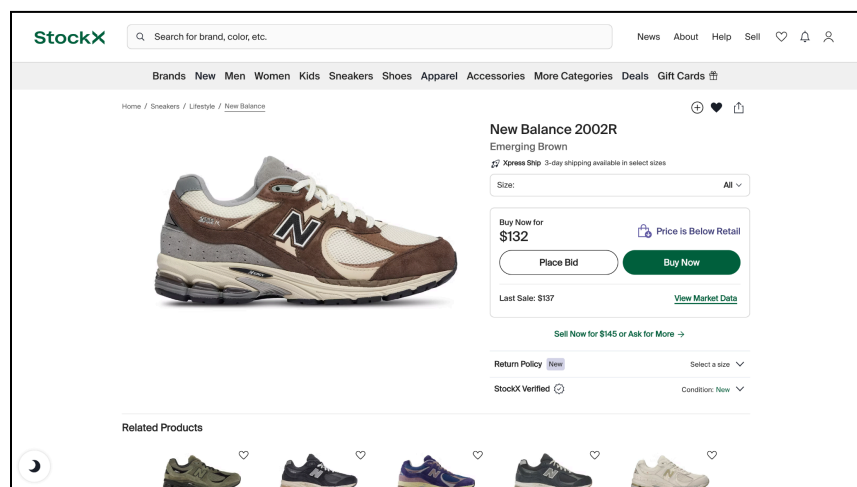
StockX

Search for brand, color, etc.

News About Help Sell

Brands New Men Women Kids Sneakers Shoes Apparel Accessories More Categories Deals Gift Cards

Home / Sneakers / Lifestyle / New Balance

New Balance 2002R

Emerging Brown

Xpress Ship 3-day shipping available in select sizes

Size: All

Buy Now for
$132

Price is Below Retail

Place Bid

Buy Now

Last Sale: $137

View Market Data

Sell Now for $145 or Ask for More →

Return Policy New

Select a size

StockX Verified

Condition: New

Related Products